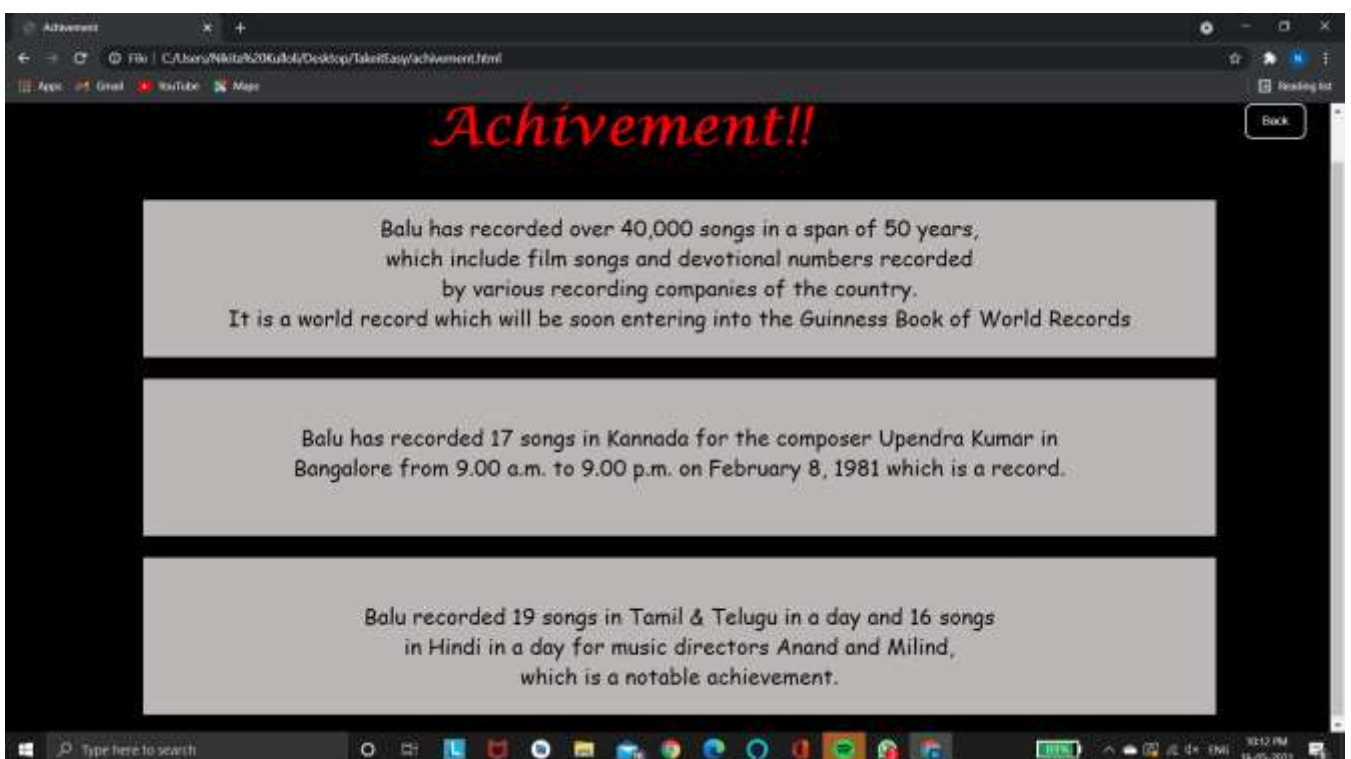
Achivement

File | C:/Users/Nikita%20Kulloli/Desktop/TakeitEasy/achivement.html

Apps Gmail YouTube Maps

Reading list

Achivement!!

Back

Balu has recorded over 40,000 songs in a span of 50 years, which include film songs and devotional numbers recorded by various recording companies of the country. It is a world record which will be soon entering into the Guinness Book of World Records

Balu has recorded 17 songs in Kannada for the composer Upendra Kumar in Bangalore from 9.00 a.m. to 9.00 p.m. on February 8, 1981 which is a record.

Balu recorded 19 songs in Tamil & Telugu in a day and 16 songs in Hindi in a day for music directors Anand and Milind, which is a notable achievement.

Type here to search

ENG

10:12 PM

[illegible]